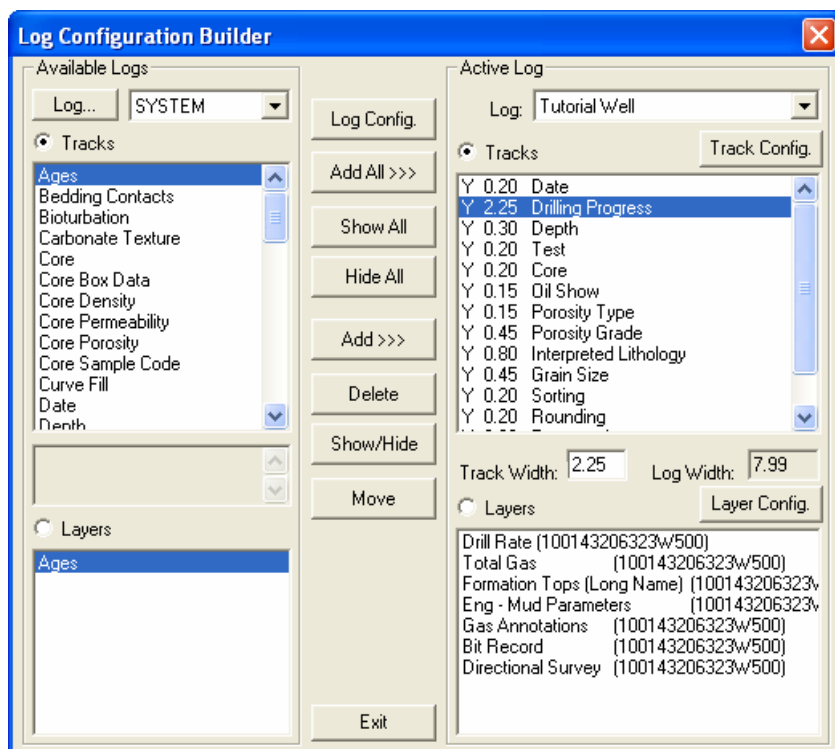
Log Configuration Builder

Available Logs

Log...

SYSTEM

Tracks

Ages
Bedding Contacts
Bioturbation
Carbonate Texture
Core
Core Box Data
Core Density
Core Permeability
Core Porosity
Core Sample Code
Curve Fill
Date
Depth

Layers

Ages

Log Config.

Add All >>>

Show All

Hide All

Add >>>

Delete

Show/Hide

Move

Exit

Active Log

Log: Tutorial Well

Tracks

Track Config.

Y 0.20 Date
Y 2.25 Drilling Progress
Y 0.30 Depth
Y 0.20 Test
Y 0.20 Core
Y 0.15 Oil Show
Y 0.15 Porosity Type
Y 0.45 Porosity Grade
Y 0.80 Interpreted Lithology
Y 0.45 Grain Size
Y 0.20 Sorting
Y 0.20 Rounding

Track Width: 2.25

Log Width: 7.99

Layers

Layer Config.

Drill Rate (100143206323W500)
Total Gas (100143206323W500)
Formation Tops (Long Name) (100143206323\
Eng - Mud Parameters (100143206323\
Gas Annotations (100143206323W500)
Bit Record (100143206323W500)
Directional Survey (100143206323W500)